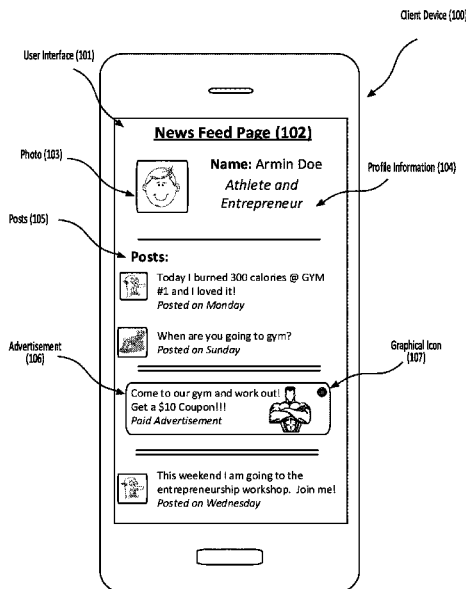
Client Device (100)

User Interface (101)

News Feed Page (102)

Photo (103)

Name: Armin Doe
Athlete and Entrepreneur

Profile Information (104)

Posts (105)

Posts:

Today I burned 300 calories @ GYM #1 and I loved it!
Posted on Monday

When are you going to gym?
Posted on Sunday

Advertisement (106)

Graphical Icon (107)

Come to our gym and work out!
Get a $10 Coupon!!!
Paid Advertisement

This weekend I am going to the entrepreneurship workshop. Join me!
Posted on Wednesday